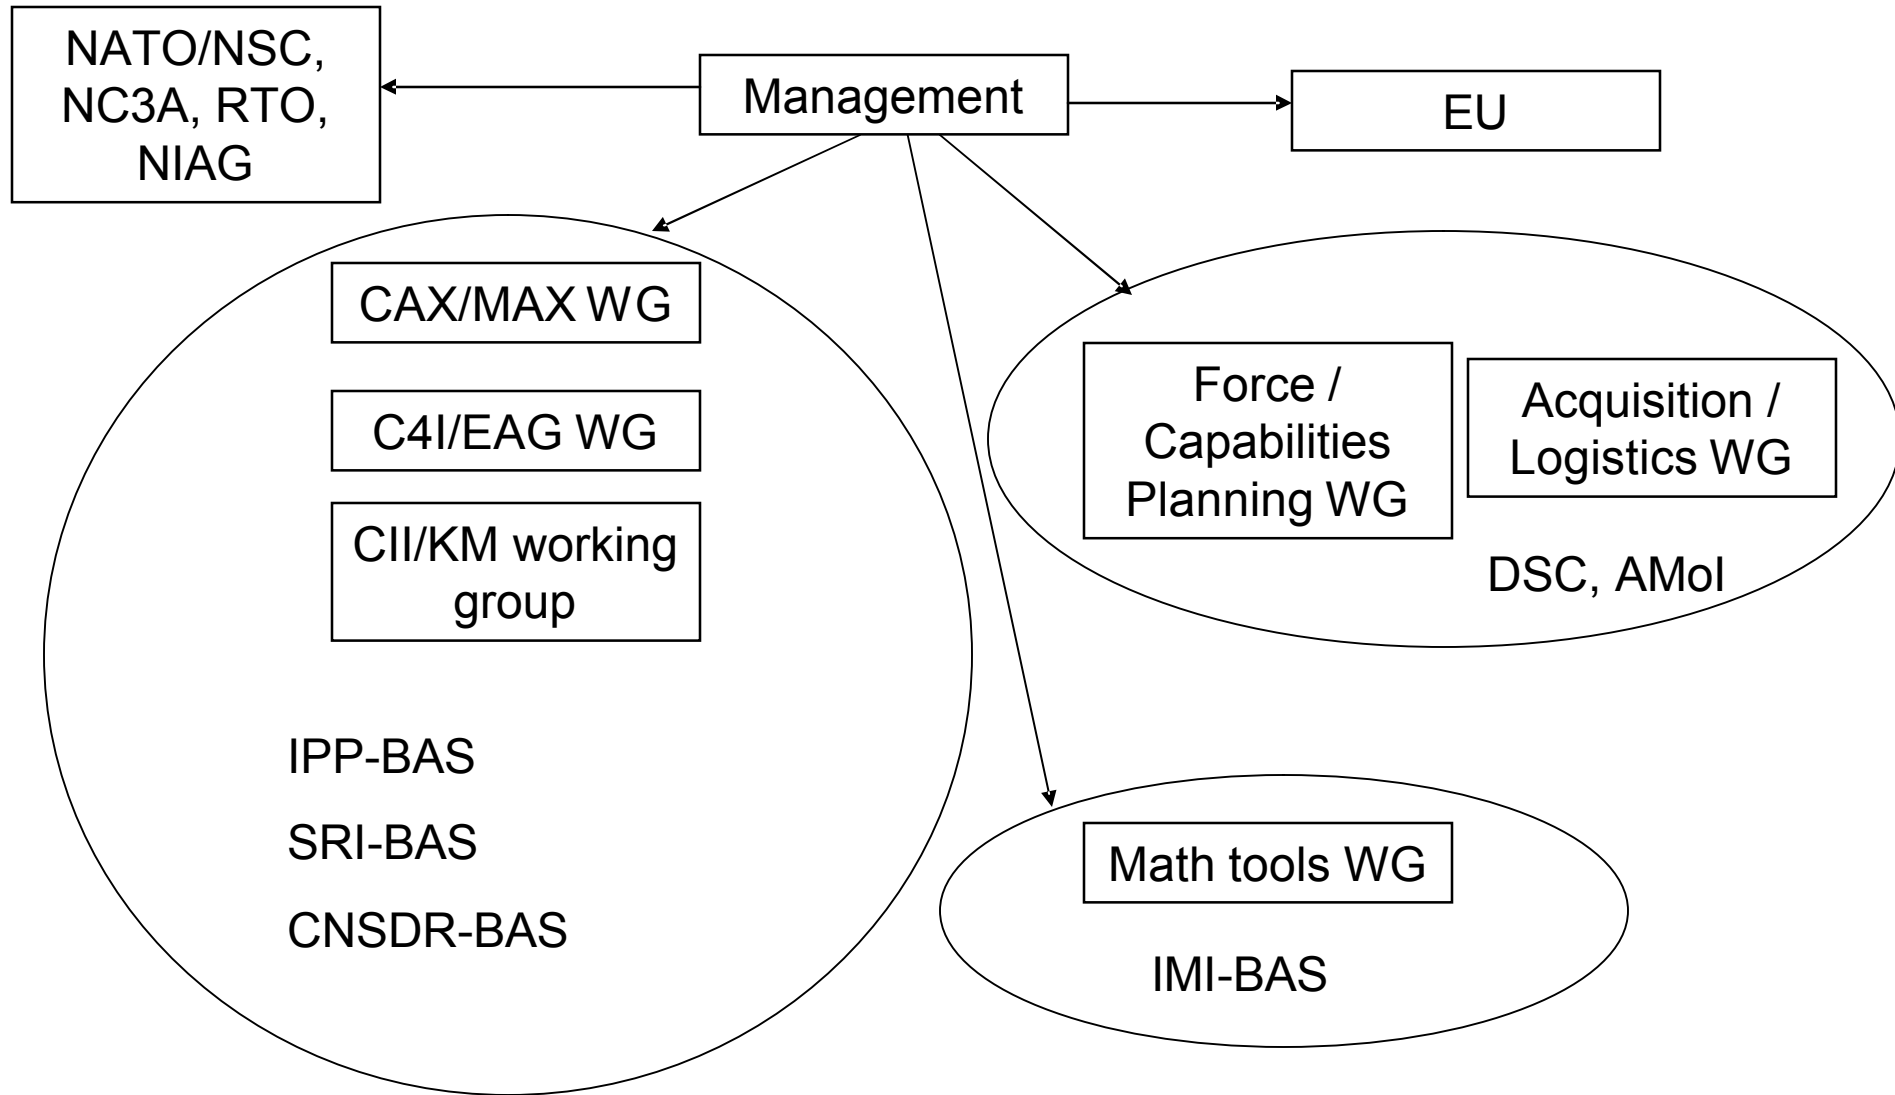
NATO/NSC, NC3A, RTO, NIAG

Management

EU

CAX/MAX WG

C4I/EAG WG

CII/KM working group

IPP-BAS

SRI-BAS

CNSDR-BAS

Force / Capabilities Planning WG

Acquisition / Logistics WG

DSC, AMoI

Math tools WG

IMI-BAS